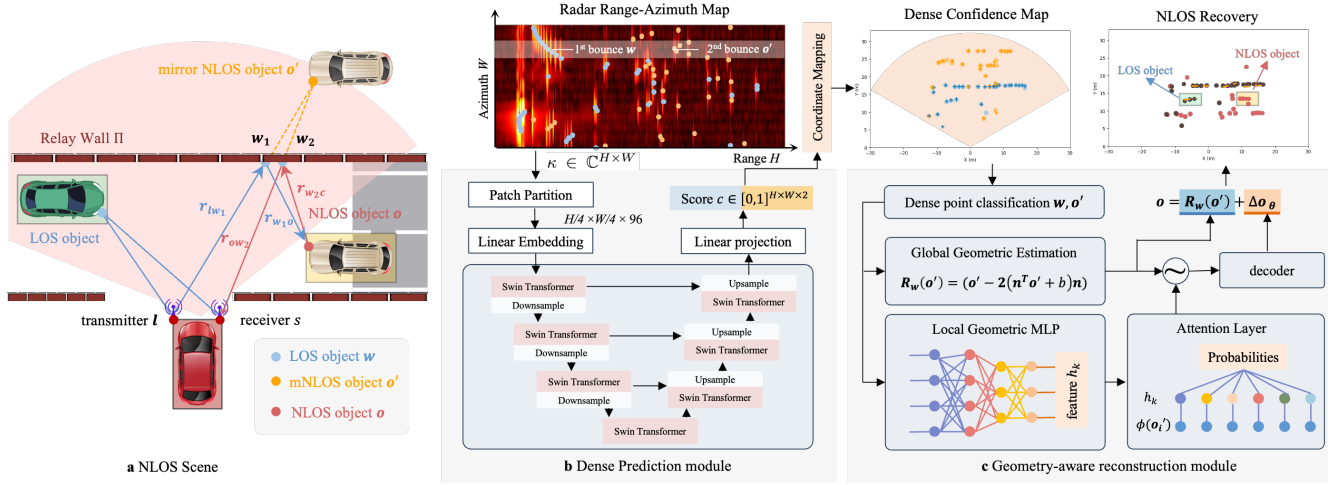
mirror NLOS object $o'$

Relay Wall Π

$w_1$ $w_2$

$r_{lw_1}$

$r_{ow_2}$

$r_{w_2c}$

$r_{w_1o}$

NLOS object $o$

LOS object

transmitter $l$

receiver $s$

LOS object $w$

mNLOS object $o'$

NLOS object $o$

**a** NLOS Scene

Radar Range-Azimuth Map

Azimuth $W$

$1^{st}$ bounce $w$

$2^{nd}$ bounce $o'$

Range $H$

Coordinate Mapping

$\kappa \in \mathbb{C}^{H\times W}$

Patch Partition

$H/4 \times W/4 \times 96$

Linear Embedding

Score $c \in [0,1]^{H\times W\times 2}$

Linear projection

Swin Transformer

Downsample

Swin Transformer

Downsample

Swin Transformer

Downsample

Swin Transformer

Upsample

Swin Transformer

Upsample

Swin Transformer

Upsample

Swin Transformer

**b** Dense Prediction module

Dense Confidence Map

NLOS Recovery

LOS object

NLOS object

Dense point classification $w, o'$

Global Geometric Estimation

$R_w(o') = (o' - 2(n^T o' + b)n)$

$o = R_w(o') + \Delta o_\theta$

decoder

Local Geometric MLP

feature $h_k$

Attention Layer

Probabilities

$h_k$

$\phi(o_i')$

**c** Geometry-aware reconstruction module